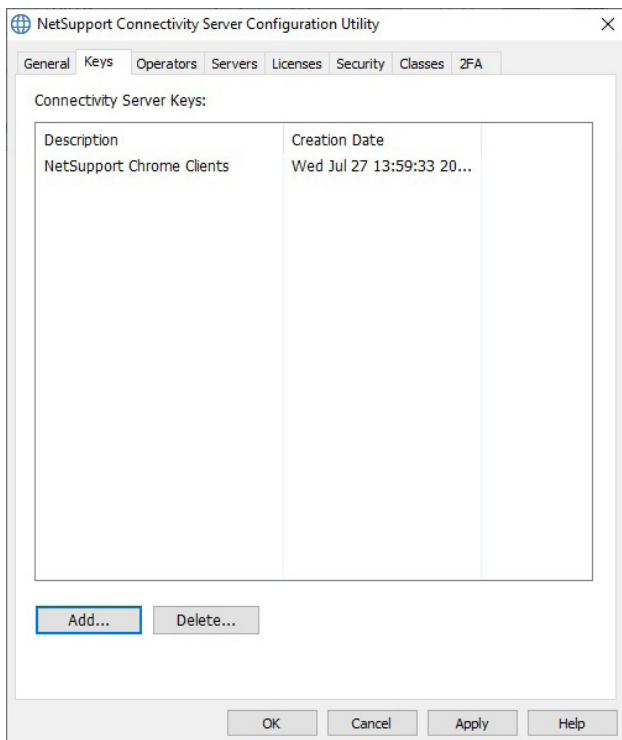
NetSupport Connectivity Server Configuration Utility

General Keys Operators Servers Licenses Security Classes 2FA

Connectivity Server Keys:

| Description | Creation Date |
|---|---|
| NetSupport Chrome Clients | Wed Jul 27 13:59:33 20... |

Add... Delete...

OK Cancel Apply Help